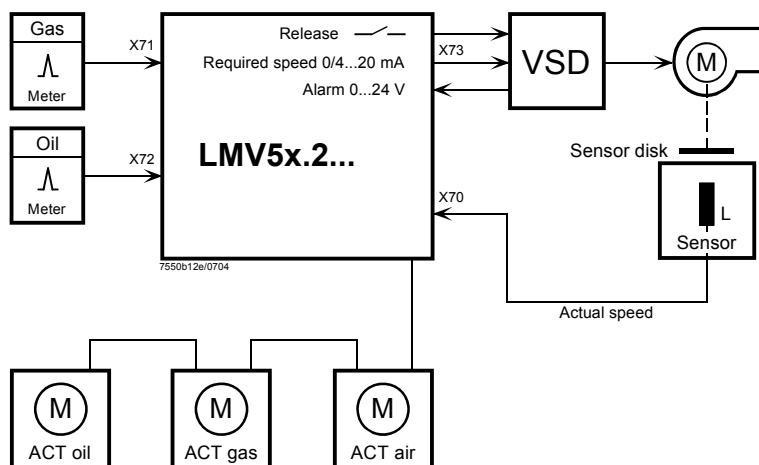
Gas

Meter

X71

Oil

Meter

X72

Release

Required speed 0/4...20 mA

Alarm 0...24 V

LMV5x.2...

7550b12e/0704

X73

VSD

M

Sensor disk

X70

L

Sensor

Actual speed

M

ACT oil

M

ACT gas

M

ACT air